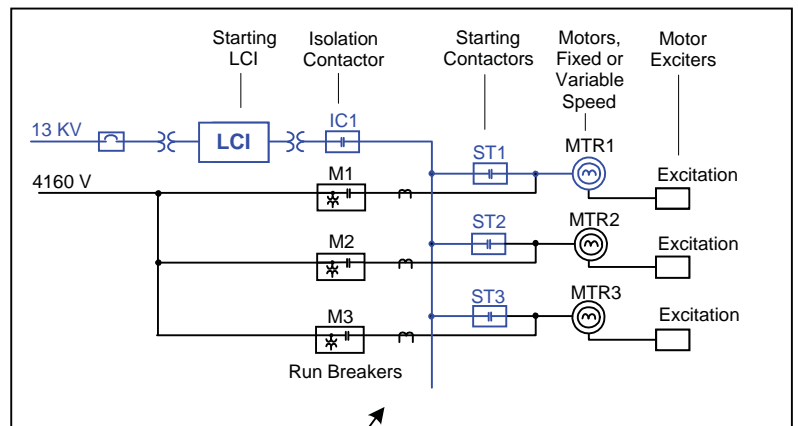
Starting LCI

Isolation Contactor

Starting Contactors

Motors, Fixed or Variable Speed

Motor Exciters

13 KV

LCI

IC1

ST1

MTR1

Excitation

4160 V

M1

ST2

MTR2

Excitation

M2

ST3

MTR3

Excitation

M3

Run Breakers